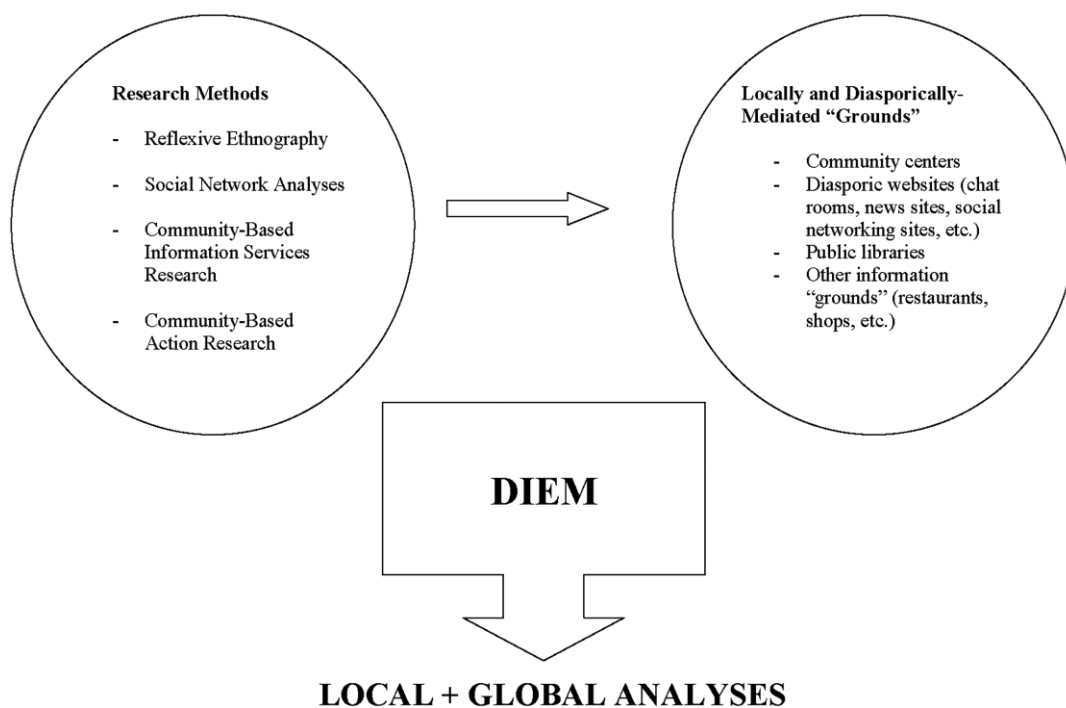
Research Methods

- Reflexive Ethnography
- Social Network Analyses
- Community-Based Information Services Research
- Community-Based Action Research

Locally and Diasporically-Mediated "Grounds"

- Community centers
- Diasporic websites (chat rooms, news sites, social networking sites, etc.)
- Public libraries
- Other information "grounds" (restaurants, shops, etc.)

DIEM

LOCAL + GLOBAL ANALYSES